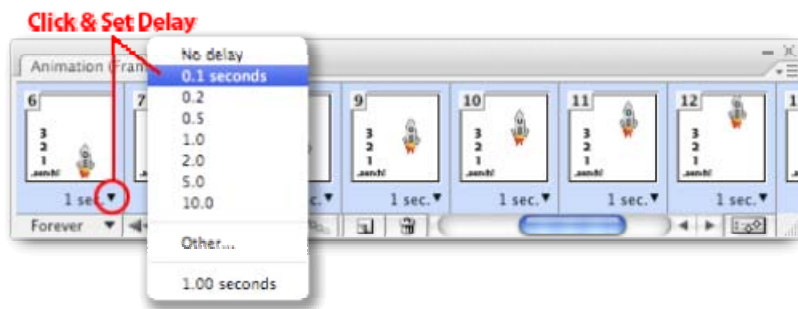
Click & Set Delay

Animation (Fram

No delay
0.1 seconds
0.2
0.5
1.0
2.0
5.0
10.0
Other...
1.00 seconds

6
3
2
1
..senh!
1 sec.

7

9
3
2
1
..senh!
1 sec.

10
3
2
1
..senh!
1 sec.

11
3
2
1
..senh!
1 sec.

12
3
2
1
..senh!
1 sec.

Forever